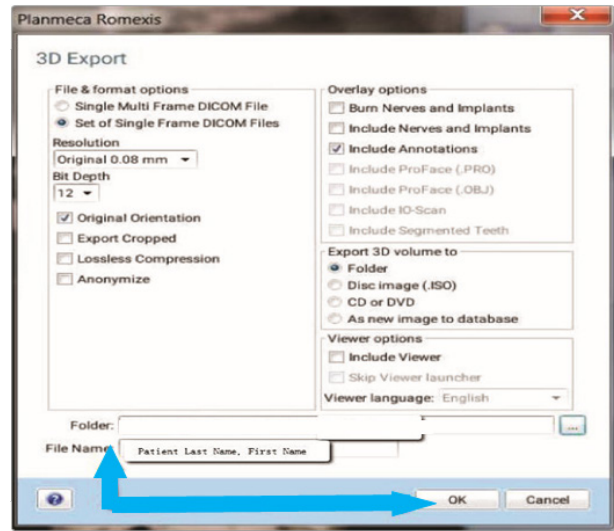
Planmeca Romexis

3D Export

File & format options
Single Multi Frame DICOM File
Set of Single Frame DICOM Files
Resolution
Original 0.08 mm
Bit Depth
12
Original Orientation
Export Cropped
Lossless Compression
Anonymize

Overlay options
Burn Nerves and Implants
Include Nerves and Implants
Include Annotations
Include ProFace (.PRO)
Include ProFace (.OBJ)
Include IO-Scan
Include Segmented Teeth

Export 3D volume to
Folder
Disc image (.ISO)
CD or DVD
As new image to database

Viewer options
Include Viewer
Skip Viewer launcher
Viewer language: English

Folder:
File Name
Patient Last Name, First Name

OK
Cancel